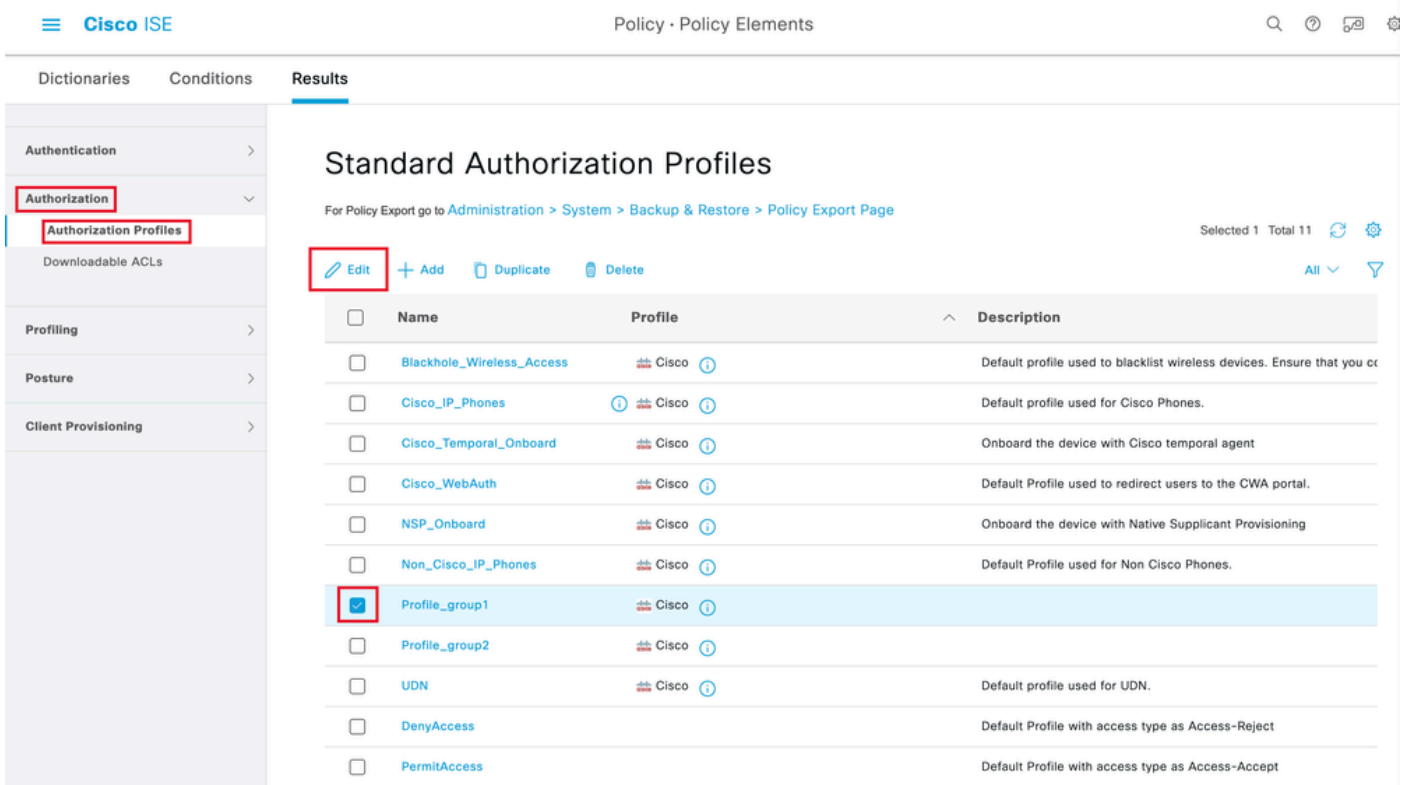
Cisco ISE

Policy · Policy Elements

Dictionaries Conditions Results

Authentication

Authorization

Authorization Profiles

Downloadable ACLs

Profiling

Posture

Client Provisioning

Standard Authorization Profiles

For Policy Export go to Administration > System > Backup & Restore > Policy Export Page

Selected 1 Total 11

Edit + Add Duplicate Delete All

| | Name | Profile | Description |
|---|---|---|---|
| | Blackhole_Wireless_Access | Cisco | Default profile used to blacklist wireless devices. Ensure that you co |
| | Cisco_IP_Phones | Cisco | Default profile used for Cisco Phones. |
| | Cisco_Temporal_Onboard | Cisco | Onboard the device with Cisco temporal agent |
| | Cisco_WebAuth | Cisco | Default Profile used to redirect users to the CWA portal. |
| | NSP_Onboard | Cisco | Onboard the device with Native Supplicant Provisioning |
| | Non_Cisco_IP_Phones | Cisco | Default Profile used for Non Cisco Phones. |
| | Profile_group1 | Cisco | |
| | Profile_group2 | Cisco | |
| | UDN | Cisco | Default profile used for UDN. |
| | DenyAccess | | Default Profile with access type as Access-Reject |
| | PermitAccess | | Default Profile with access type as Access-Accept |